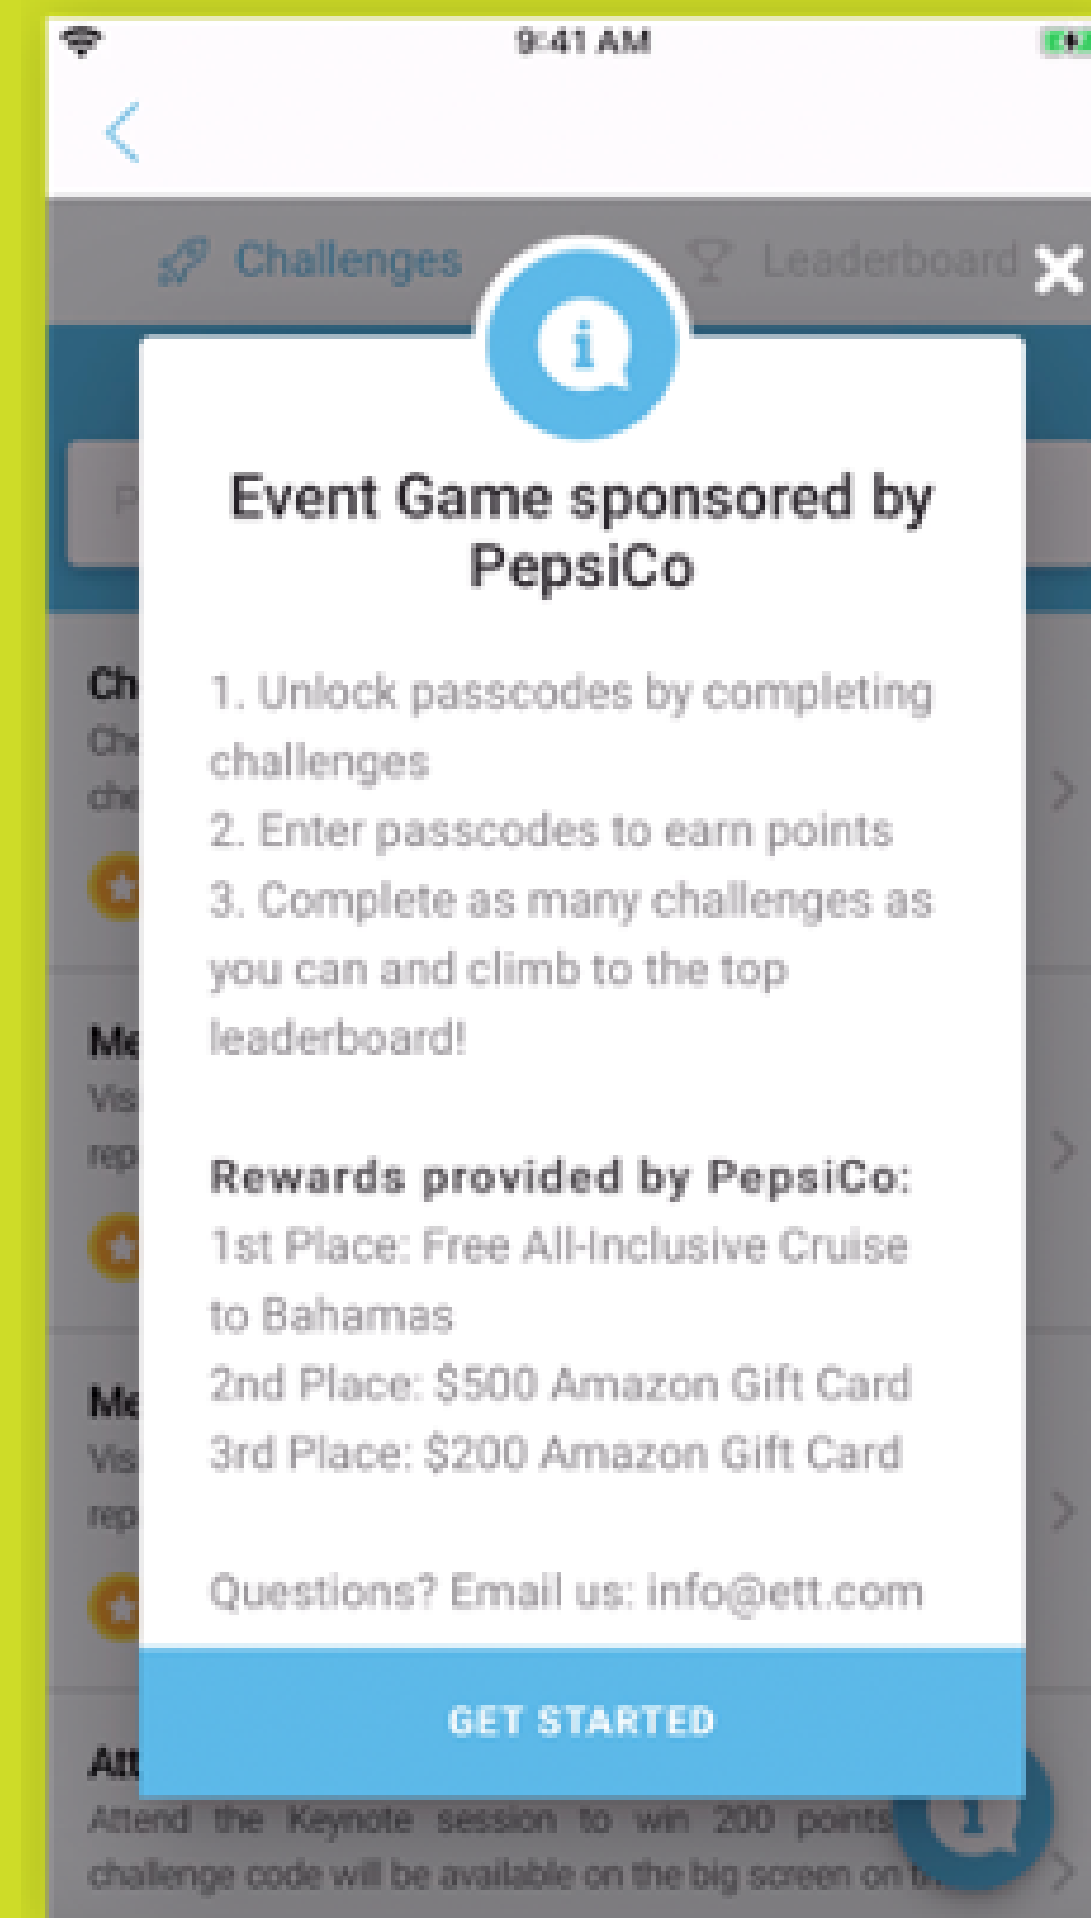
9:41 AM

Challenges

Leaderboard

Event Game sponsored by PepsiCo

1. Unlock passcodes by completing challenges
2. Enter passcodes to earn points
3. Complete as many challenges as you can and climb to the top leaderboard!

Rewards provided by PepsiCo:
1st Place: Free All-Inclusive Cruise to Bahamas
2nd Place: $500 Amazon Gift Card
3rd Place: $200 Amazon Gift Card

Questions? Email us: info@ett.com

GET STARTED

Ch
Ch
ch

Me
Vis
rep

Me
Vis
rep

Att
Attend the Keynote session to win 200 points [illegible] challenge code will be available on the big screen on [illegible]